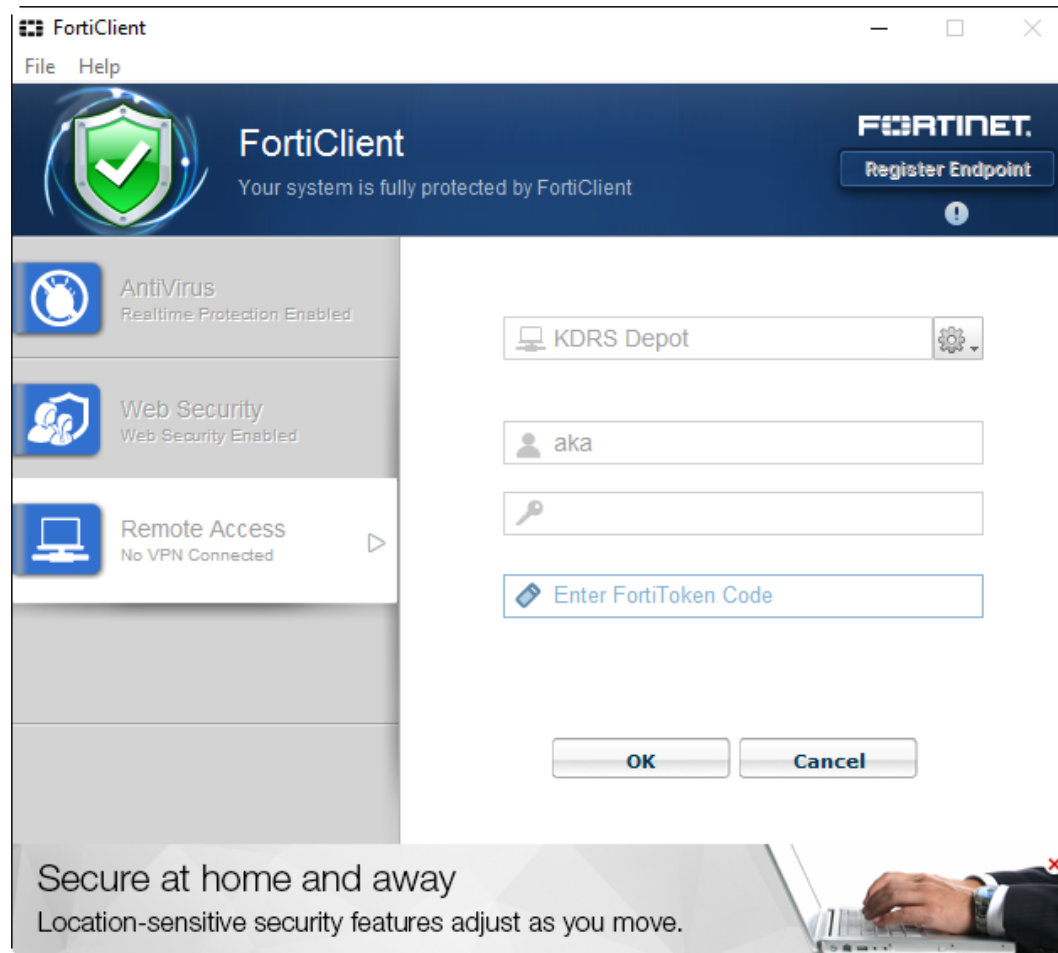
FortiClient

File Help

FortiClient
Your system is fully protected by FortiClient

FORTINET.
Register Endpoint

AntiVirus
Realtime Protection Enabled

Web Security
Web Security Enabled

Remote Access
No VPN Connected

KDRS Depot

aka

Enter FortiToken Code

OK
Cancel

Secure at home and away
Location-sensitive security features adjust as you move.